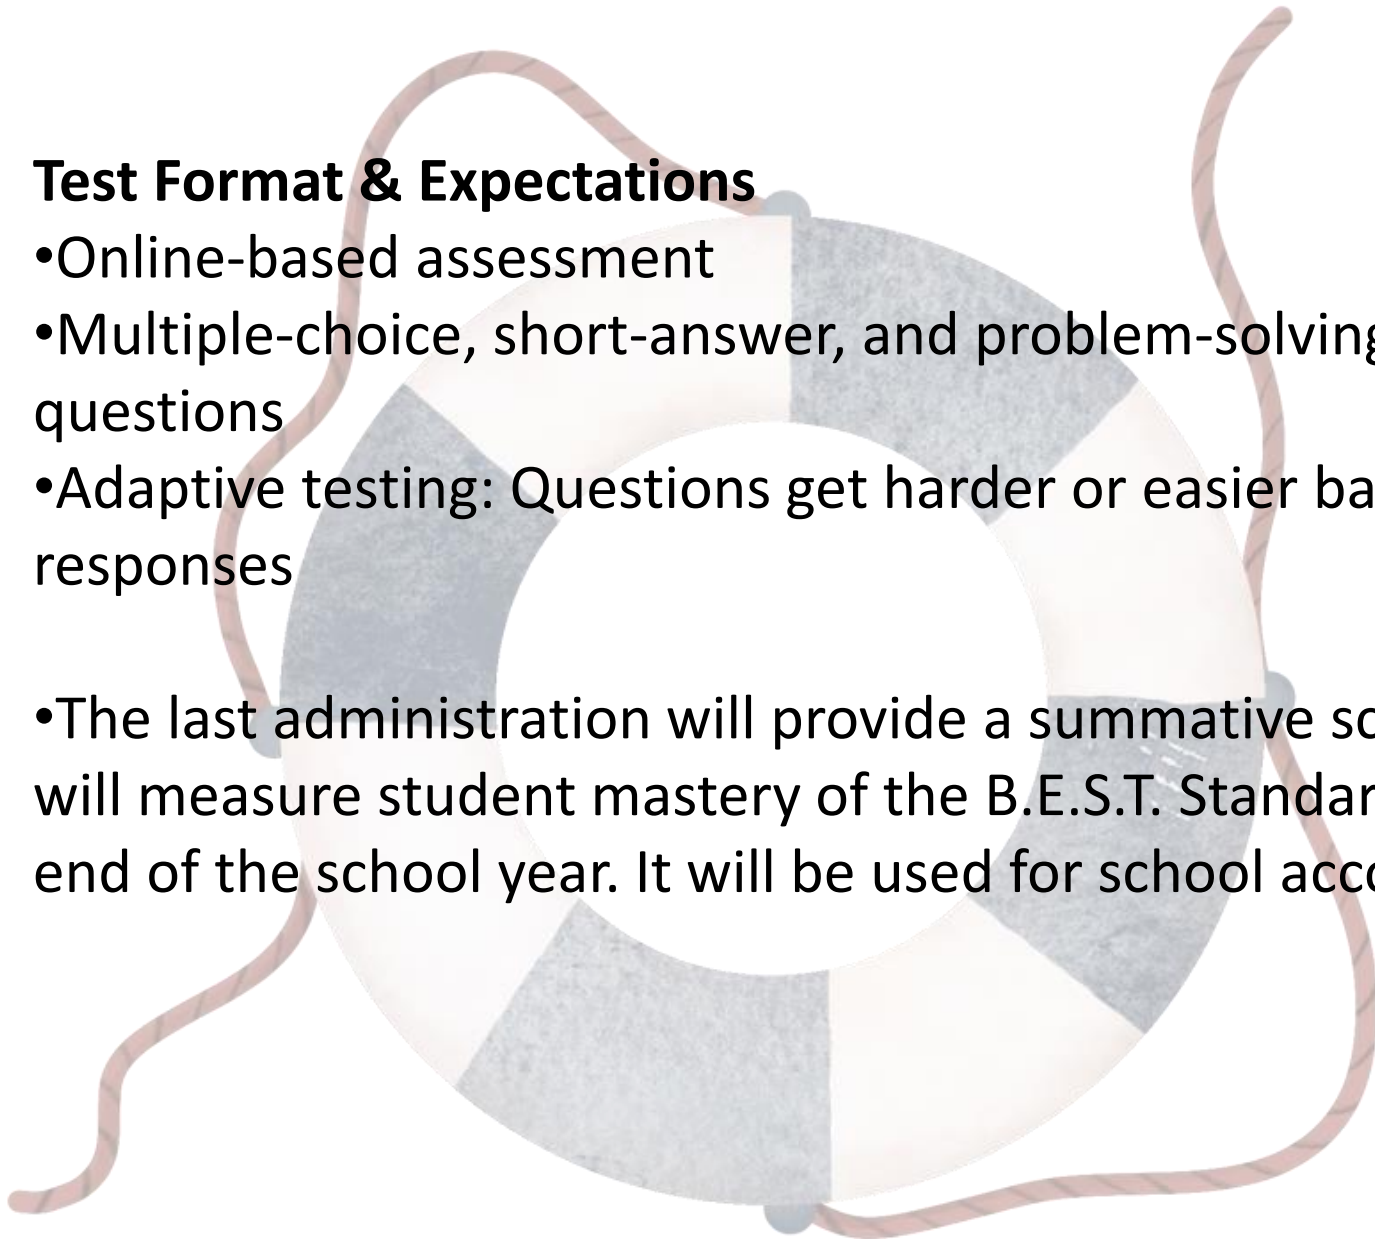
**Test Format & Expectations**
•Online-based assessment
•Multiple-choice, short-answer, and problem-solving questions
•Adaptive testing: Questions get harder or easier ba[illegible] responses

•The last administration will provide a summative sc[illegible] will measure student mastery of the B.E.S.T. Standar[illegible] end of the school year. It will be used for school acc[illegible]